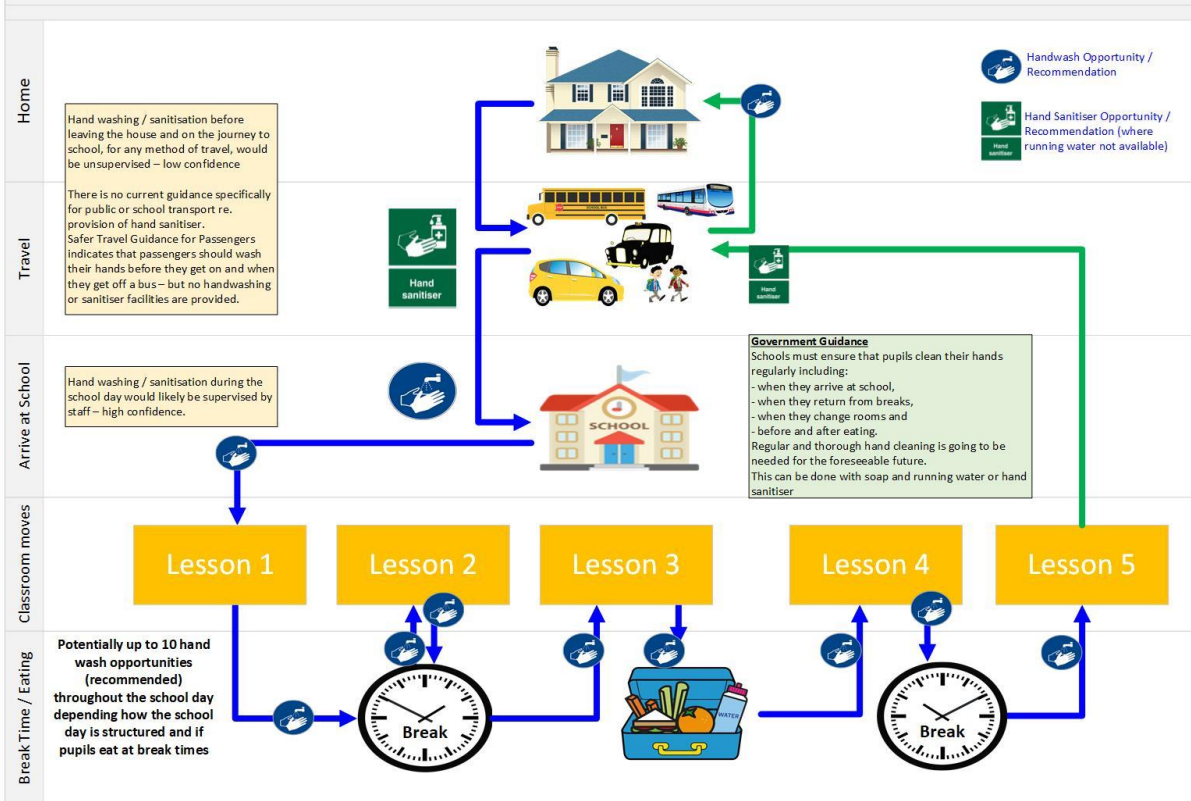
Home

Travel

Arrive at School

Classroom moves

Break Time / Eating

Hand washing / sanitisation before leaving the house and on the journey to school, for any method of travel, would be unsupervised – low confidence

There is no current guidance specifically for public or school transport re. provision of hand sanitiser.
Safer Travel Guidance for Passengers indicates that passengers should wash their hands before they get on and when they get off a bus – but no handwashing or sanitiser facilities are provided.

Handwash Opportunity / Recommendation

Hand Sanitiser Opportunity / Recommendation (where running water not available)

Hand sanitiser

Hand sanitiser

Hand sanitiser

Hand washing / sanitisation during the school day would likely be supervised by staff – high confidence.

Government Guidance
Schools must ensure that pupils clean their hands regularly including:
- when they arrive at school,
- when they return from breaks,
- when they change rooms and
- before and after eating.
Regular and thorough hand cleaning is going to be needed for the foreseeable future.
This can be done with soap and running water or hand sanitiser

SCHOOL

Lesson 1

Lesson 2

Lesson 3

Lesson 4

Lesson 5

Potentially up to 10 hand wash opportunities (recommended) throughout the school day depending how the school day is structured and if pupils eat at break times

Break

WATER

Break